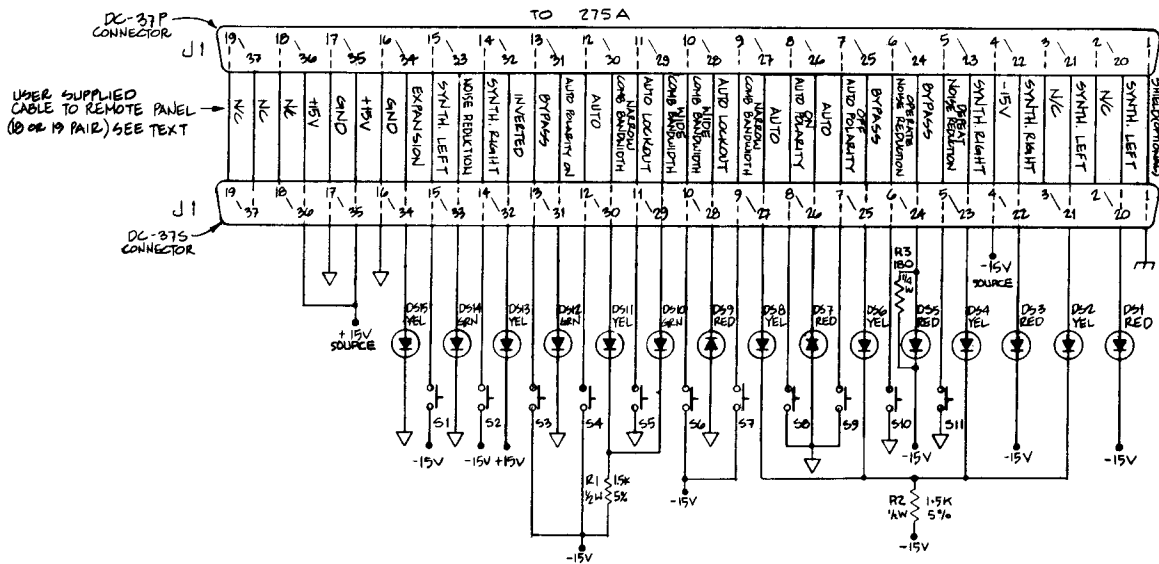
TO 275A

DC-37P CONNECTOR

J1

19 37 18 36 17 35 16 34 15 33 14 32 13 31 12 30 11 29 10 28 9 27 8 26 7 25 6 24 5 23 4 22 3 21 2 20 1

USER SUPPLIED CABLE TO REMOTE PANEL (18 OR 19 PAIR) SEE TEXT

N/C
N/C
N/C
+15V
GND
+15V
GND
EXPANSION
SYNTH. LEFT
NOISE REDUCTION
SYNTH. RIGHT
INVERTED
BYPASS
AUTO POLARITY ON
AUTO
NARROW COMB BANDWIDTH
AUTO LOCKOUT
WIDE COMB BANDWIDTH
WIDE COMB BANDWIDTH
AUTO LOCKOUT
NARROW COMB BANDWIDTH
AUTO
AUTO POLARITY ON
AUTO
AUTO POLARITY OFF
BYPASS
OPERATE NOISE REDUCTION
BYPASS
OPERATE NOISE REDUCTION
SYNTH. RIGHT
-15V
SYNTH. RIGHT
N/C
SYNTH. LEFT
N/C
SYNTH. LEFT
SHIELD (OPTIONAL)

J1

19 37 18 36 17 35 16 34 15 33 14 32 13 31 12 30 11 29 10 28 9 27 8 26 7 25 6 24 5 23 4 22 3 21 2 20 1

DC-37S CONNECTOR

+15V SOURCE

DS15 YEL
DS14 GRN
DS13 YEL
DS12 GRN
DS11 YEL
DS10 GRN
DS9 RED
DS8 YEL
DS7 RED
DS6 YEL
R3 180 ¼W
DS5 RED
DS4 YEL
DS3 RED
DS2 YEL
DS1 RED

-15V SOURCE

S1 S2 S3 S4 S5 S6 S7 S8 S9 S10 S11

-15V
-15V +15V
-15V
-15V
-15V
-15V

R1 ½W 15K 5%
-15V

R2 ¼W 1.5K 5%
-15V